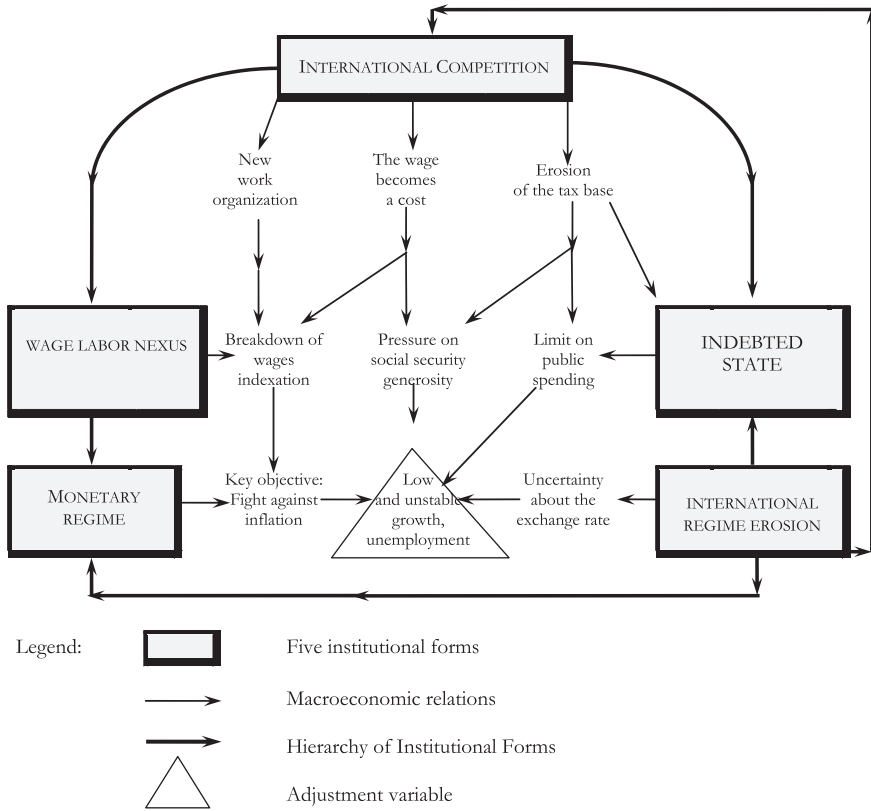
INTERNATIONAL COMPETITION

New work organization

The wage becomes a cost

Erosion of the tax base

WAGE LABOR NEXUS

Breakdown of wages indexation

Pressure on social security generosity

Limit on public spending

INDEBTED STATE

MONETARY REGIME

Key objective: Fight against inflation

Low and unstable growth, unemployment

Uncertainty about the exchange rate

INTERNATIONAL REGIME EROSION

Legend:

Five institutional forms

Macroeconomic relations

Hierarchy of Institutional Forms

Adjustment variable